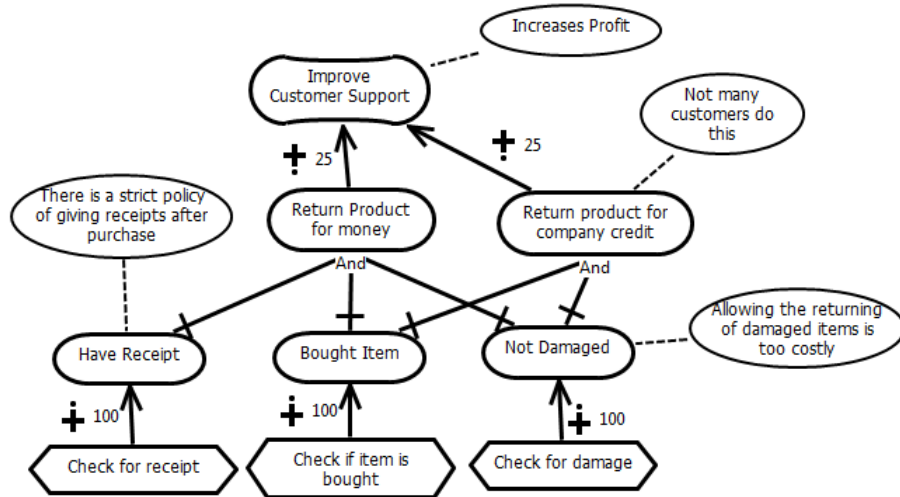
Increases Profit

Improve Customer Support

Not many customers do this

+ 25

+ 25

There is a strict policy of giving receipts after purchase

Return Product for money

Return product for company credit

And

And

Allowing the returning of damaged items is too costly

Have Receipt

Bought Item

Not Damaged

+ 100

+ 100

+ 100

Check for receipt

Check if item is bought

Check for damage